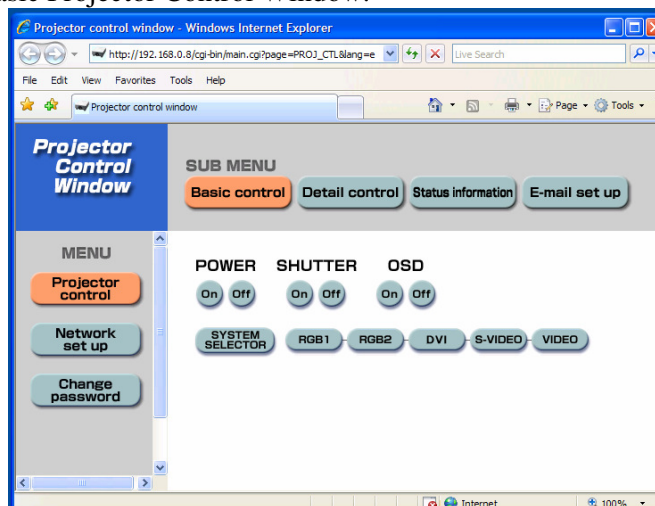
Projector control window - Windows Internet Explorer

http://192.168.0.8/cgi-bin/main.cgi?page=PROJ_CTL&lang=e

Live Search

File Edit View Favorites Tools Help

Projector control window

Page ▾ Tools ▾

Projector Control Window

SUB MENU

Basic control Detail control Status information E-mail set up

MENU

Projector control

Network set up

Change password

POWER SHUTTER OSD

On Off On Off On Off

SYSTEM SELECTOR RGB1 RGB2 DVI S-VIDEO VIDEO

Internet

100%